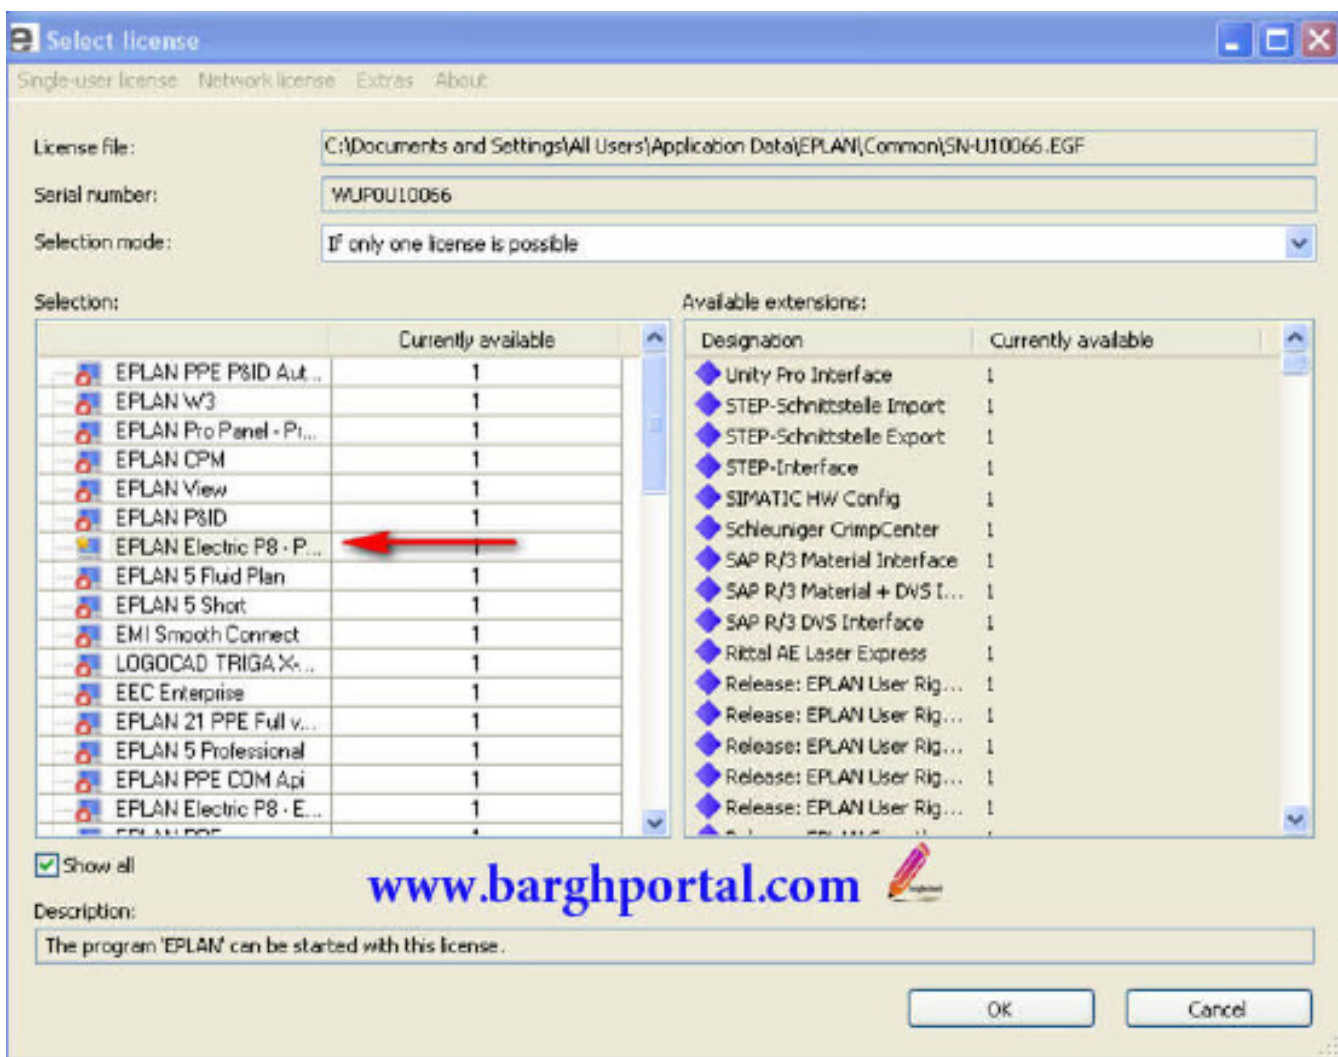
Select license

Single-user license Network license Extras About

License file: C:\Documents and Settings\All Users\Application Data\EPLAN\Common\SN-U10066.EGF

Serial number: WUP0U10066

Selection mode: If only one license is possible

Selection:

| | Currently available |
|---|---|
| EPLAN PPE P&ID Aut... | 1 |
| EPLAN W3 | 1 |
| EPLAN Pro Panel - P... | 1 |
| EPLAN CPM | 1 |
| EPLAN View | 1 |
| EPLAN P&ID | 1 |
| EPLAN Electric P8 - P... | 1 |
| EPLAN 5 Fluid Plan | 1 |
| EPLAN 5 Short | 1 |
| EMI Smooth Connect | 1 |
| LOGOCAD TRIGA X-... | 1 |
| EEC Enterprise | 1 |
| EPLAN 21 PPE Full v... | 1 |
| EPLAN 5 Professional | 1 |
| EPLAN PPE COM Api | 1 |
| EPLAN Electric P8 - E... | 1 |

Available extensions:

| Designation | Currently available |
|---|---|
| Unity Pro Interface | 1 |
| STEP-Schnittstelle Import | 1 |
| STEP-Schnittstelle Export | 1 |
| STEP-Interface | 1 |
| SIMATIC HW Config | 1 |
| Schleuniger CrimpCenter | 1 |
| SAP R/3 Material Interface | 1 |
| SAP R/3 Material + DVS I... | 1 |
| SAP R/3 DVS Interface | 1 |
| Rittal AE Laser Express | 1 |
| Release: EPLAN User Rig... | 1 |
| Release: EPLAN User Rig... | 1 |
| Release: EPLAN User Rig... | 1 |
| Release: EPLAN User Rig... | 1 |
| Release: EPLAN User Rig... | 1 |

Show all

www.barghportal.com

Description:

The program 'EPLAN' can be started with this license.

OK Cancel